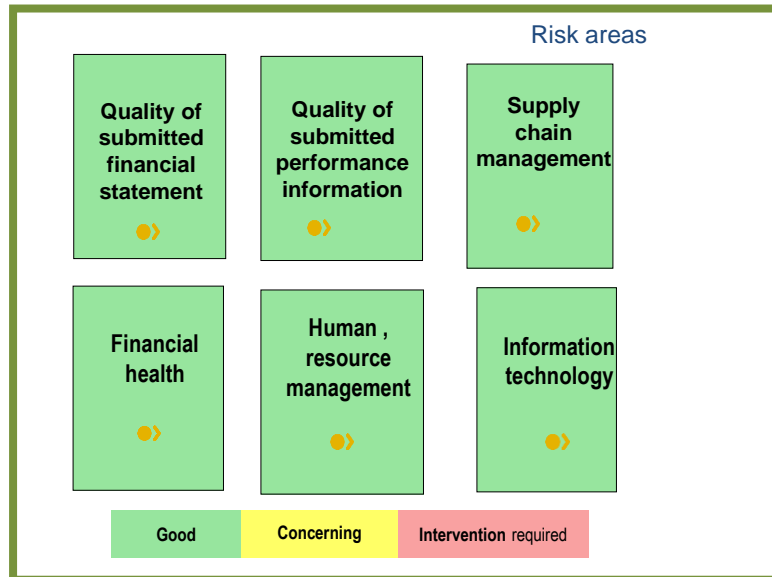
Risk areas

Quality of submitted financial statement

Quality of submitted performance information

Supply chain management

Financial health

Human , resource management

Information technology

| Good | Concerning | Intervention required |